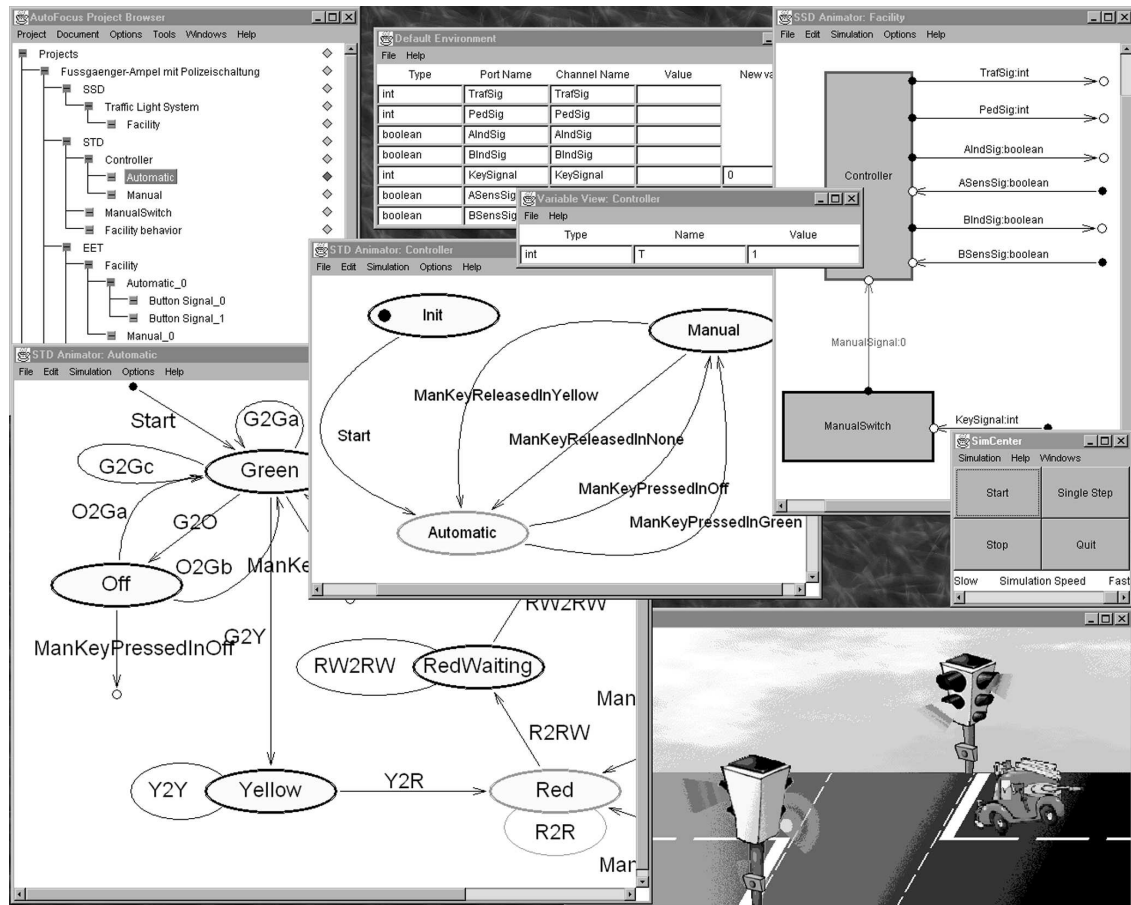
AutoFocus Project Browser
Project Document Options Tools Windows Help
Projects
Fussgaenger-Ampel mit Polizeischaltung
SSD
Traffic Light System
Facility
STD
Controller
Automatic
Manual
ManualSwitch
Facility behavior
EET
Facility
Automatic_0
Button Signal_0
Button Signal_1
Manual_0

Default Environment
File Help

| Type | Port Name | Channel Name | Value | New va |
|---|---|---|---|---|
| int | TrafSig | TrafSig | | |
| int | PedSig | PedSig | | |
| boolean | AIndSig | AIndSig | | |
| boolean | BIndSig | BIndSig | | |
| int | KeySignal | KeySignal | | 0 |
| boolean | ASensSig | | | |
| boolean | BSensSig | | | |

Variable View: Controller
File Help

| Type | Name | Value |
|---|---|---|
| int | T | 1 |

SSD Animator: Facility
File Edit Simulation Options Help
TrafSig:int
PedSig:int
AIndSig:boolean
Controller
ASensSig:boolean
BIndSig:boolean
BSensSig:boolean
ManualSignal:0
ManualSwitch
KeySignal:int

STD Animator: Controller
File Edit Simulation Options Help
Init
Manual
ManKeyReleasedInYellow
Start
ManKeyReleasedInNone
ManKeyPressedInOff
ManKeyPressedInGreen
Automatic

STD Animator: Automatic
File Edit Simulation Options Help
Start
G2Ga
G2Gc
Green
O2Ga
G2O
O2Gb
ManKe
Off
ManKeyPressedInOff
G2Y
RW2RW
RW2RW
RedWaiting
Man
R2RW
Y2Y
Yellow
Y2R
Red
R2R
Mar

SimCenter
Simulation Help Windows
Start
Single Step
Stop
Quit
Slow Simulation Speed Fast